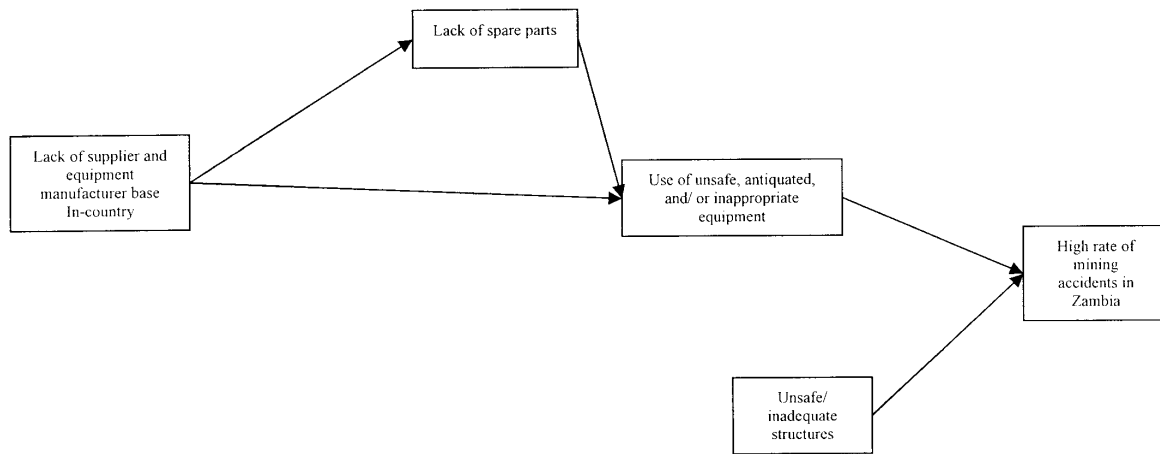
Lack of spare parts

Lack of supplier and equipment manufacturer base In-country

Use of unsafe, antiquated, and/ or inappropriate equipment

High rate of mining accidents in Zambia

Unsafe/ inadequate structures